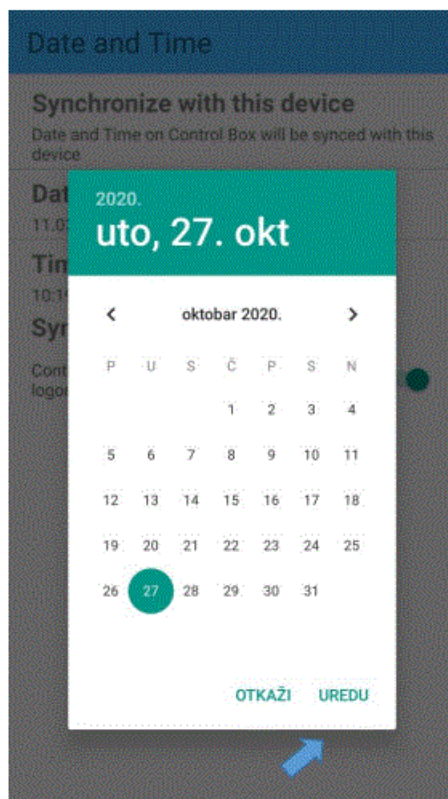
Date and Time

Synchronize with this device

Date and Time on Control Box will be synced with this device

Dat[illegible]

11.0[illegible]

Tim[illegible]

10:1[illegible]

Syn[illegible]

Cont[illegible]
logo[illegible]

2020.

uto, 27. okt

oktobar 2020.

| P | U | S | Č | P | S | N |
|---|---|---|---|---|---|---|
| | | | 1 | 2 | 3 | 4 |
| 5 | 6 | 7 | 8 | 9 | 10 | 11 |
| 12 | 13 | 14 | 15 | 16 | 17 | 18 |
| 19 | 20 | 21 | 22 | 23 | 24 | 25 |
| 26 | 27 | 28 | 29 | 30 | 31 | |

OTKAŽI UREDU